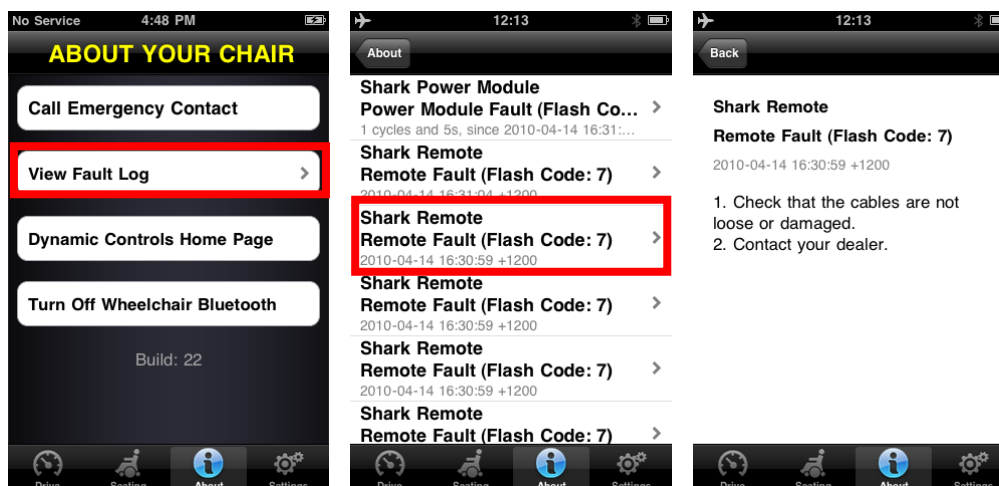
No Service 4:48 PM

ABOUT YOUR CHAIR

Call Emergency Contact

View Fault Log

Dynamic Controls Home Page

Turn Off Wheelchair Bluetooth

Build: 22

Drive Seating About Settings

12:13

About

Shark Power Module
Power Module Fault (Flash Co...
1 cycles and 5s, since 2010-04-14 16:31:...

Shark Remote
Remote Fault (Flash Code: 7)
2010-04-14 16:31:04 +1200

Shark Remote
Remote Fault (Flash Code: 7)
2010-04-14 16:30:59 +1200

Shark Remote
Remote Fault (Flash Code: 7)
2010-04-14 16:30:59 +1200

Shark Remote
Remote Fault (Flash Code: 7)
2010-04-14 16:30:59 +1200

Shark Remote
Remote Fault (Flash Code: 7)

Drive Seating About Settings

12:13

Back

Shark Remote

Remote Fault (Flash Code: 7)

2010-04-14 16:30:59 +1200

1. Check that the cables are not loose or damaged.
2. Contact your dealer.

Drive Seating About Settings